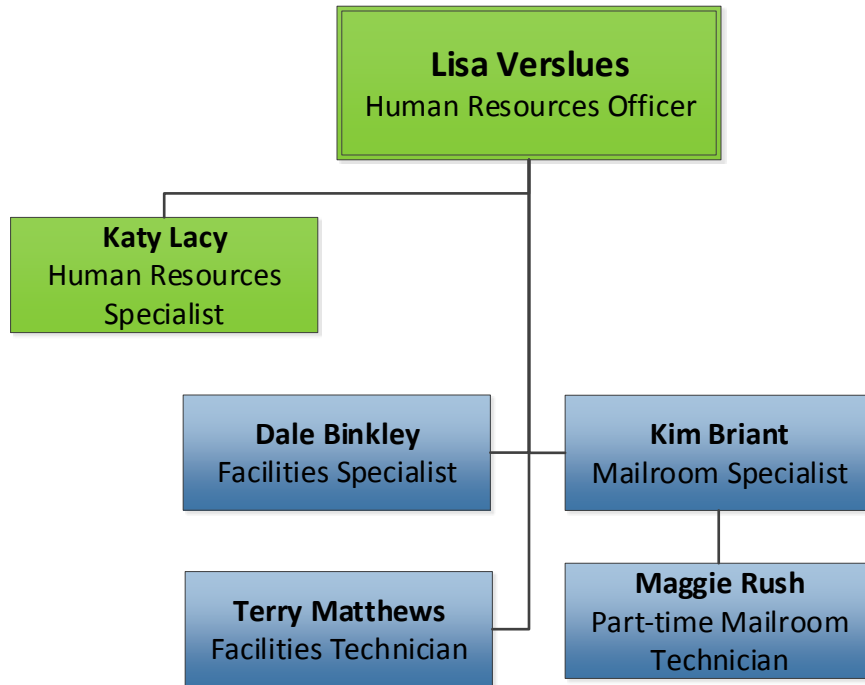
Lisa Verslues
Human Resources Officer

Katy Lacy
Human Resources Specialist

Dale Binkley
Facilities Specialist

Kim Briant
Mailroom Specialist

Maggie Rush
Part-time Mailroom Technician

Terry Matthews
Facilities Technician